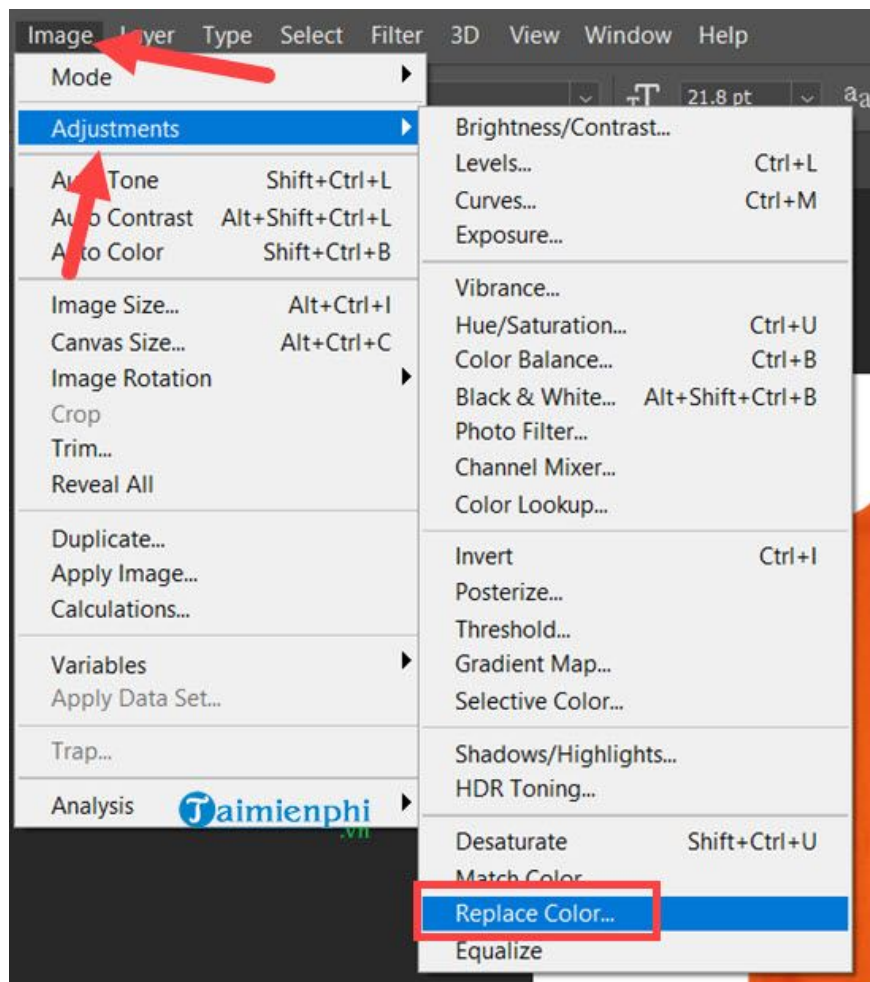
Image Layer Type Select Filter 3D View Window Help

21.8 pt

Mode
Adjustments
Auto Tone Shift+Ctrl+L
Auto Contrast Alt+Shift+Ctrl+L
Auto Color Shift+Ctrl+B
Image Size... Alt+Ctrl+I
Canvas Size... Alt+Ctrl+C
Image Rotation
Crop
Trim...
Reveal All
Duplicate...
Apply Image...
Calculations...
Variables
Apply Data Set...
Trap...
Analysis

Brightness/Contrast...
Levels... Ctrl+L
Curves... Ctrl+M
Exposure...
Vibrance...
Hue/Saturation... Ctrl+U
Color Balance... Ctrl+B
Black & White... Alt+Shift+Ctrl+B
Photo Filter...
Channel Mixer...
Color Lookup...
Invert Ctrl+I
Posterize...
Threshold...
Gradient Map...
Selective Color...
Shadows/Highlights...
HDR Toning...
Desaturate Shift+Ctrl+U
Match Color...
Replace Color...
Equalize

Taimienphi .vn